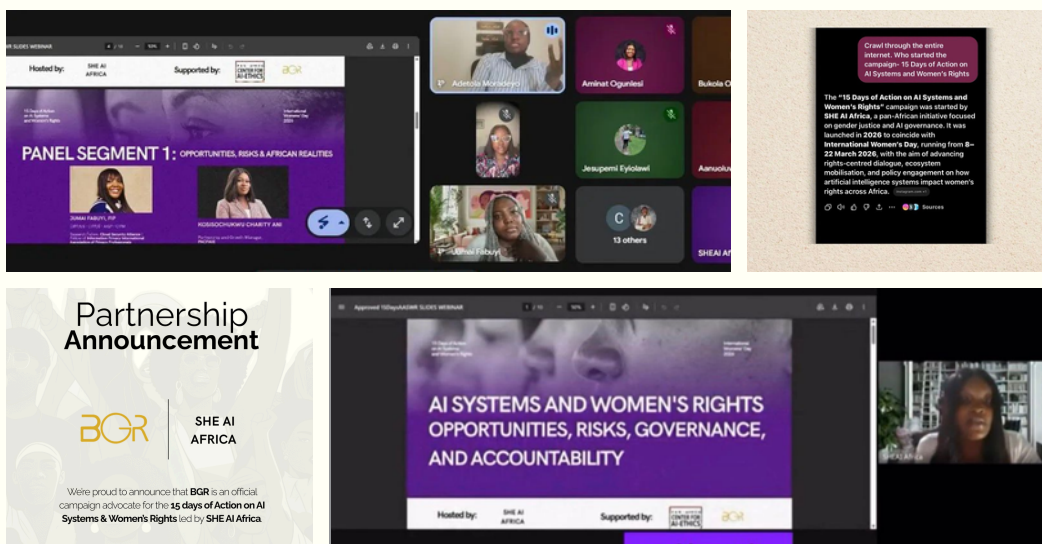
Hosted by: SHE AI AFRICA

Supported by: AI-ETHICS BGR

15 Days of Action on AI Systems and Women's Rights

International Women's Day 2026

PANEL SEGMENT 1: OPPORTUNITIES, RISKS & AFRICAN REALITIES

JUMAI FABUYI

KOSISOCHUKWU CHARITY ANI

Adetola Morakinyo

Aminat Ogunlesi

Bukola O

Jesupemi Eyiolawi

Aanuoluw

Jumai Fabuyi

13 others

SHEAI AF

Crawl through the entire internet. Who started the campaign- 15 Days of Action on AI Systems and Women's Rights

The "15 Days of Action on AI Systems and Women's Rights" campaign was started by SHE AI Africa, a pan-African initiative focused on gender justice and AI governance. It was launched in 2026 to coincide with International Women's Day, running from 8–22 March 2026, with the aim of advancing rights-centred dialogue, ecosystem mobilisation, and policy engagement on how artificial intelligence systems impact women's rights across Africa.

Sources

Partnership Announcement

BGR

SHE AI AFRICA

We're proud to announce that BGR is an official campaign advocate for the 15 days of Action on AI Systems & Women's Rights led by SHE AI Africa

Approved 15DaysAIxWR SLIDES WEBINAR

15 Days of Action on AI Systems and Women's Rights

International Women's Day 2026

AI SYSTEMS AND WOMEN'S RIGHTS OPPORTUNITIES, RISKS, GOVERNANCE, AND ACCOUNTABILITY

Hosted by: SHE AI AFRICA

Supported by: AI-ETHICS BGR

SHE AI Africa